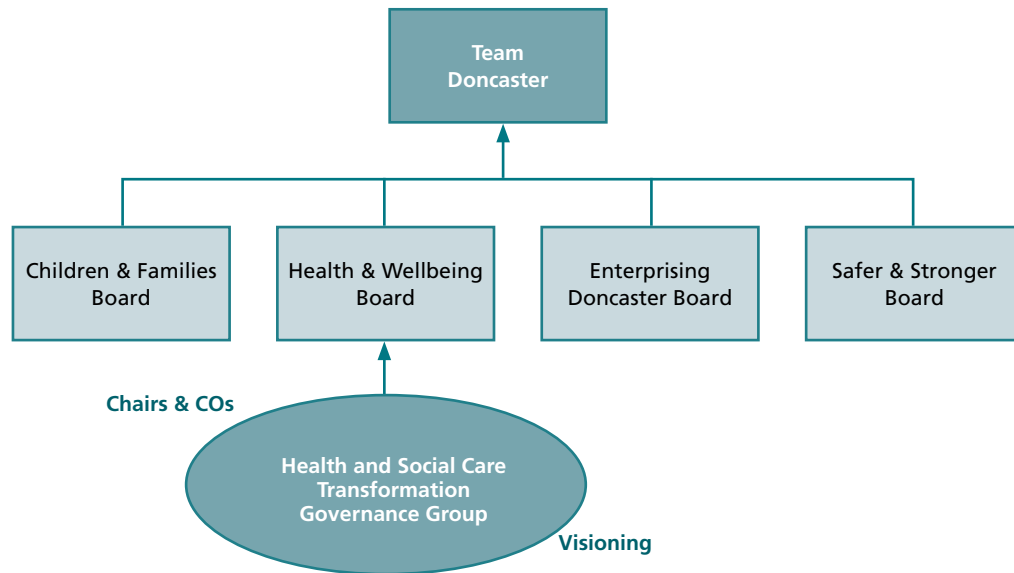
Team Doncaster

Children & Families Board

Health & Wellbeing Board

Enterprising Doncaster Board

Safer & Stronger Board

Chairs & COs

Health and Social Care Transformation Governance Group

Visioning